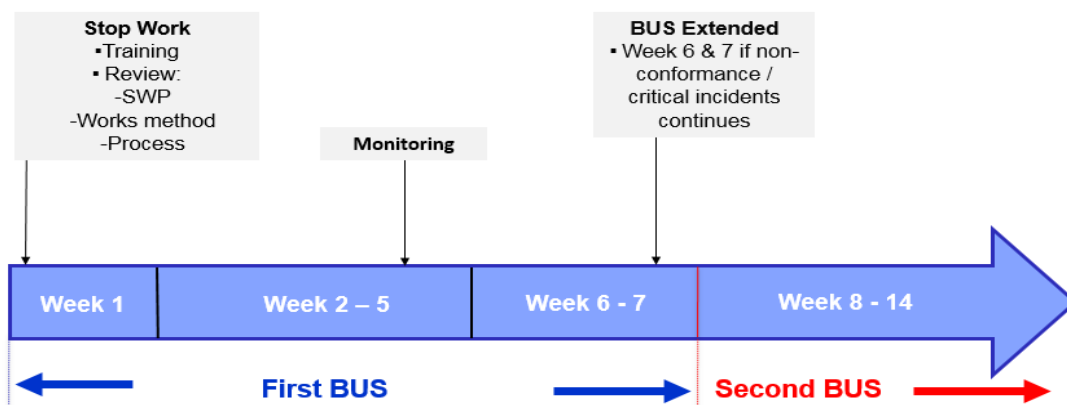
Stop Work
▪Training
▪ Review:
-SWP
-Works method
-Process

Monitoring

BUS Extended
▪ Week 6 & 7 if non-conformance / critical incidents continues

Week 1

Week 2 – 5

Week 6 - 7

Week 8 - 14

First BUS

Second BUS